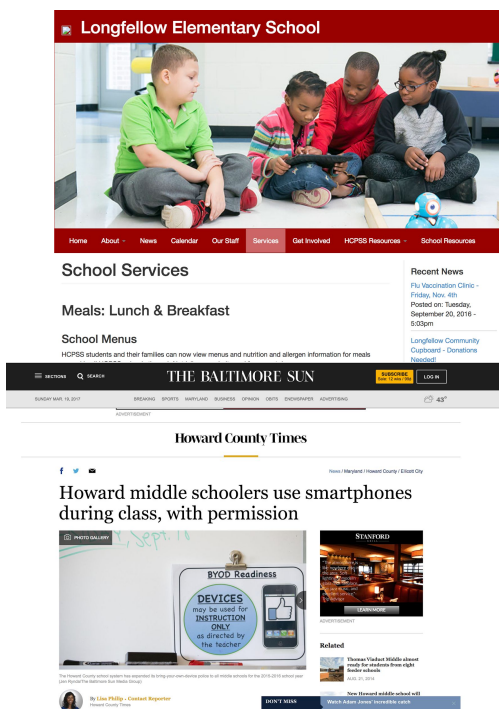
Longfellow Elementary School

Home About News Calendar Our Staff Services Get Involved HCPSS Resources School Resources

School Services

Meals: Lunch & Breakfast

School Menus

HCPSS students and their families can now view menus and nutrition and allergen information for meals

Recent News

Flu Vaccination Clinic - Friday, Nov. 4th
Posted on: Tuesday, September 20, 2016 - 5:03pm

Longfellow Community Cupboard - Donations Needed!

SECTIONS SEARCH THE BALTIMORE SUN SUBSCRIBE LOG IN

SUNDAY MAR. 19, 2017 BREAKING SPORTS MARYLAND BUSINESS OPINION OBITS ENEWSPAPER ADVERTISING 43°

ADVERTISEMENT

Howard County Times

News / Maryland / Howard County / Ellicott City

Howard middle schoolers use smartphones during class, with permission

PHOTO GALLERY

BYOD Readiness

DEVICES may be used for INSTRUCTION ONLY as directed by the teacher

The Howard County school system has expanded its bring-your-own-device policy to all middle schools for the 2015-2016 school year. (Jen Rynda/The Baltimore Sun Media Group)

By Lisa Philip, Contact Reporter
Howard County Times

STANFORD

LEARN MORE

ADVERTISEMENT

Related

Thomas Viaduct Middle almost ready for students from eight feeder schools
AUG. 21, 2014

New Howard middle school will

DON'T MISS

Watch Adam Jones' incredible catch